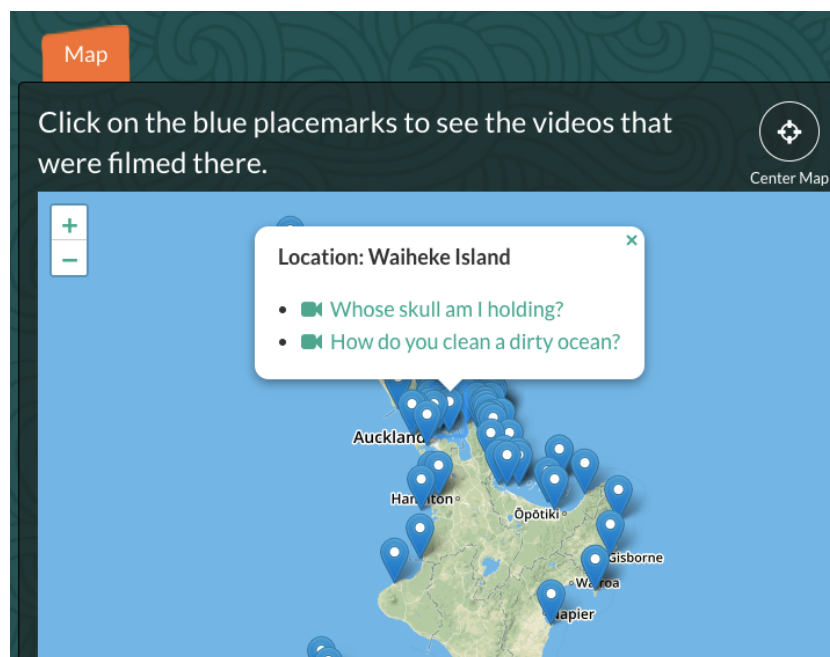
Map

Click on the blue placemarks to see the videos that were filmed there.

Center Map

+
−

Location: Waiheke Island

×

- Whose skull am I holding?
- How do you clean a dirty ocean?

Auckland
Hamilton
Ōpōtiki
Gisborne
Wairoa
Napier